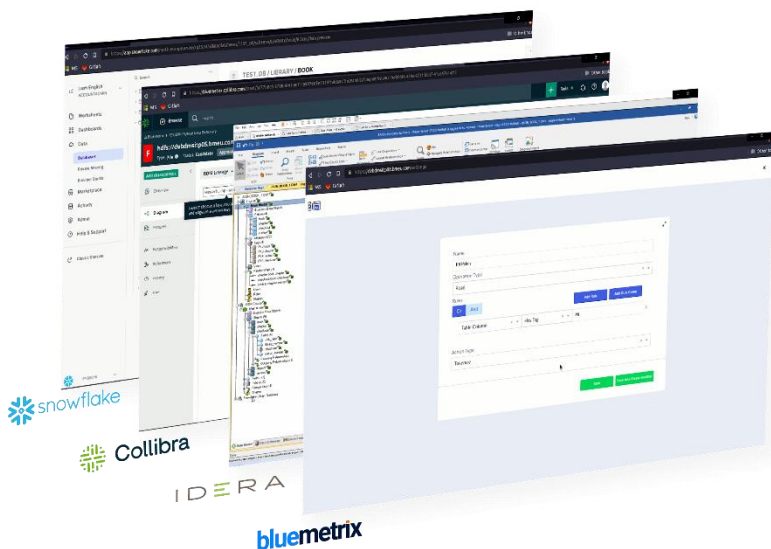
TEST_DB / LIBRARY / BOOK

Marketplace
Dashboards
Data
Databases
Private Sharing
Provider Studio
Marketplace
Activity
Admin
Help & Support

Overview
Diagram
Lineage

Name
Operation Type
Read
Rules
Table Override
Action Type
Save

snowflake
Collibra
IDERA
bluemetrix